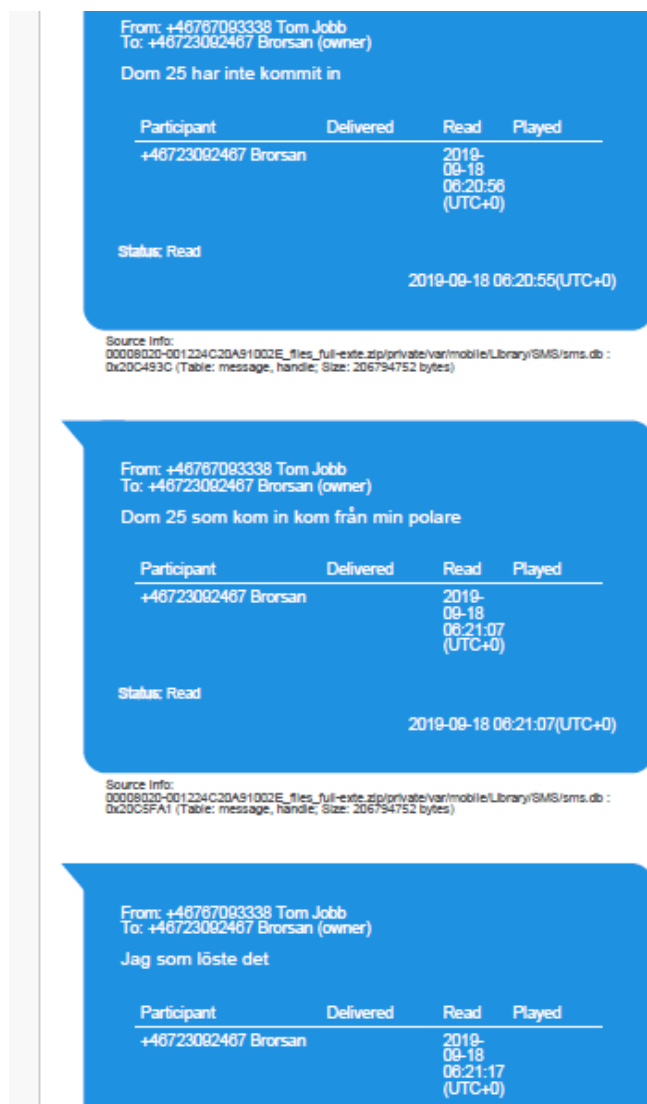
From: +46767093338 Tom Jobb
To: +46723092467 Brorsan (owner)

Dom 25 har inte kommit in

| Participant | Delivered | Read | Played |
|---|---|---|---|
| +46723092467 Brorsan | | 2019-09-18 06:20:56 (UTC+0) | |

Status: Read

2019-09-18 06:20:55(UTC+0)

Source Info:
00008020-001224C20A91002E_files_full-exte.zip/private/var/mobile/Library/SMS/sms.db : 0x20C493C (Table: message, handle; Size: 206794752 bytes)

From: +46767093338 Tom Jobb
To: +46723092467 Brorsan (owner)

Dom 25 som kom in kom från min polare

| Participant | Delivered | Read | Played |
|---|---|---|---|
| +46723092467 Brorsan | | 2019-09-18 06:21:07 (UTC+0) | |

Status: Read

2019-09-18 06:21:07(UTC+0)

Source Info:
00008020-001224C20A91002E_files_full-exte.zip/private/var/mobile/Library/SMS/sms.db : 0x20C5FA1 (Table: message, handle; Size: 206794752 bytes)

From: +46767093338 Tom Jobb
To: +46723092467 Brorsan (owner)

Jag som löste det

| Participant | Delivered | Read | Played |
|---|---|---|---|
| +46723092467 Brorsan | | 2019-09-18 06:21:17 (UTC+0) | |